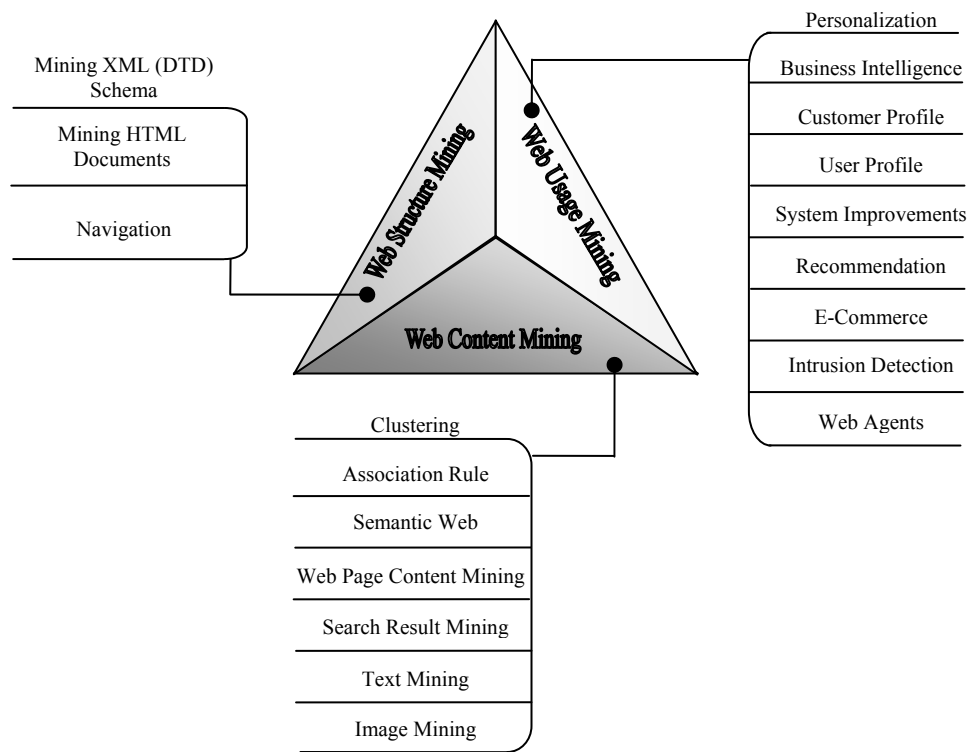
Mining XML (DTD) Schema

Mining HTML Documents

Navigation

Web Structure Mining

Web Usage Mining

Web Content Mining

Personalization

Business Intelligence

Customer Profile

User Profile

System Improvements

Recommendation

E-Commerce

Intrusion Detection

Web Agents

Clustering

Association Rule

Semantic Web

Web Page Content Mining

Search Result Mining

Text Mining

Image Mining